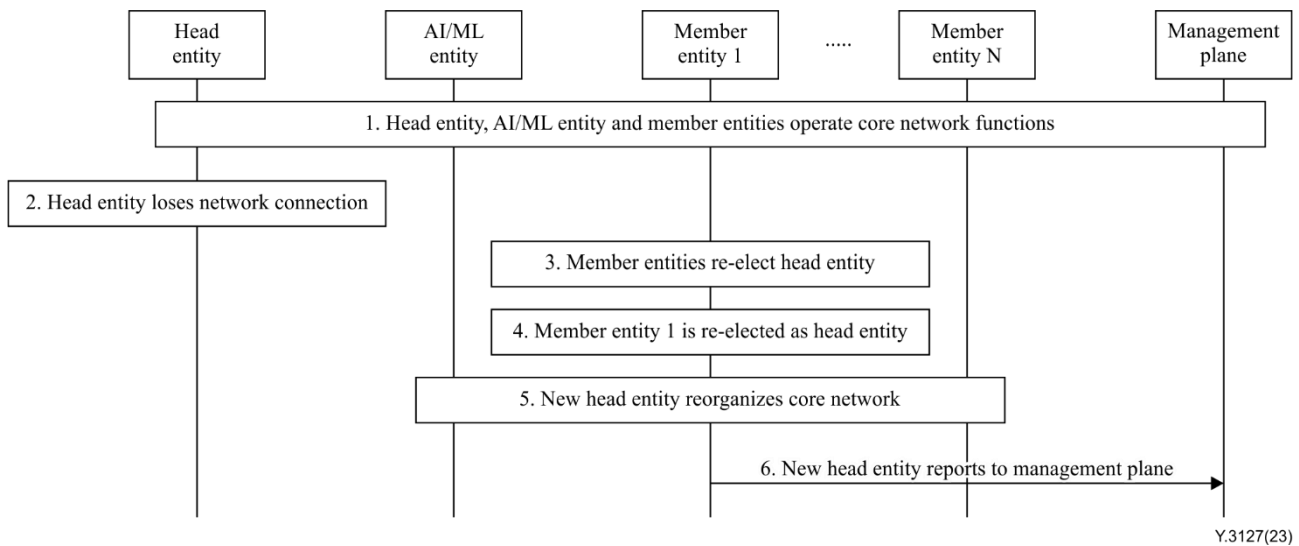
Head entity

AI/ML entity

Member entity 1

.....

Member entity N

Management plane

1. Head entity, AI/ML entity and member entities operate core network functions

2. Head entity loses network connection

3. Member entities re-elect head entity

4. Member entity 1 is re-elected as head entity

5. New head entity reorganizes core network

6. New head entity reports to management plane

Y.3127(23)